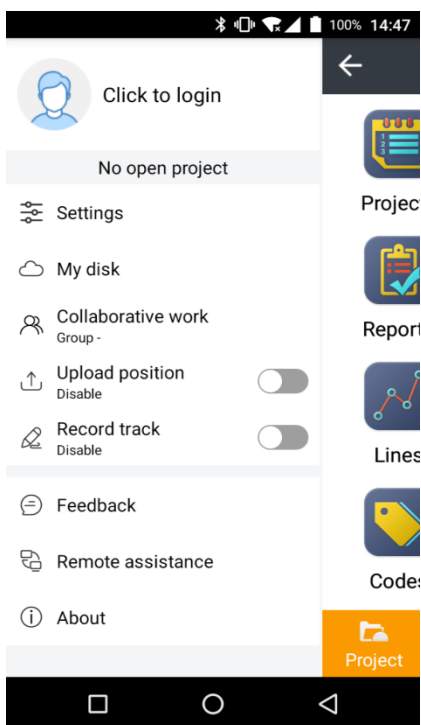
100% 14:47

Click to login

No open project

Settings

My disk

Collaborative work
Group -

Upload position
Disable

Record track
Disable

Feedback

Remote assistance

About

Projec

Report

Lines

Codes

Project